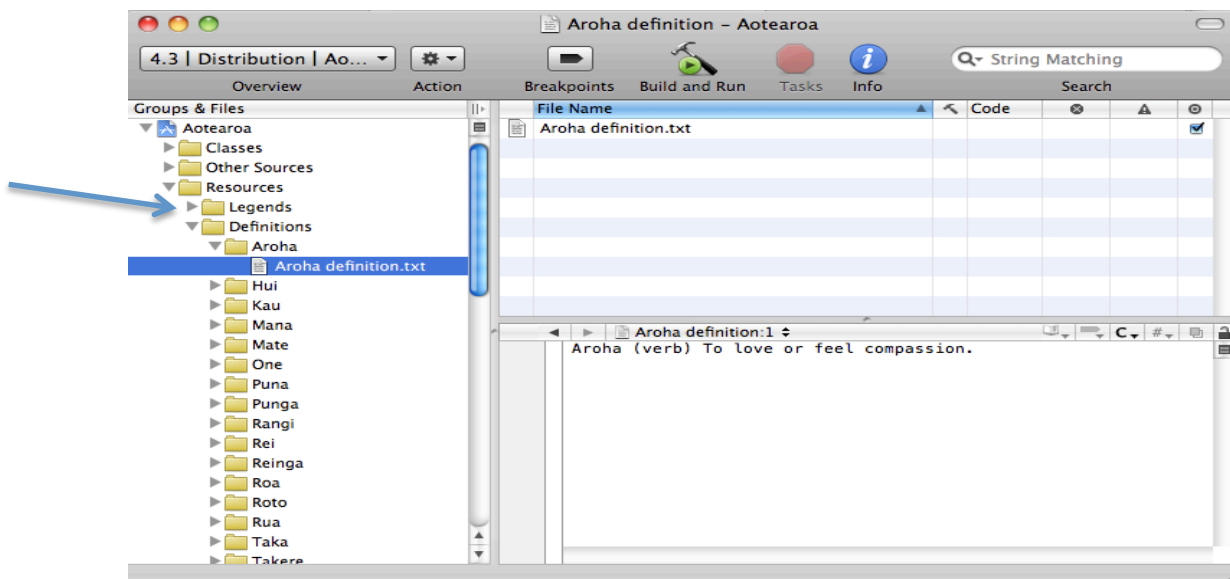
Aroha definition – Aotearoa

4.3 | Distribution | Ao...
Overview
Action
Breakpoints
Build and Run
Tasks
Info
String Matching
Search

Groups & Files
Aotearoa
Classes
Other Sources
Resources
Legends
Definitions
Aroha
Aroha definition.txt
Hui
Kau
Mana
Mate
One
Puna
Punga
Rangi
Rei
Reinga
Roa
Roto
Rua
Taka
Takere

| File Name | Code | | | |
|---|---|---|---|---|
| Aroha definition.txt | | | | ☑ |

Aroha definition:1

C

Aroha (verb) To love or feel compassion.